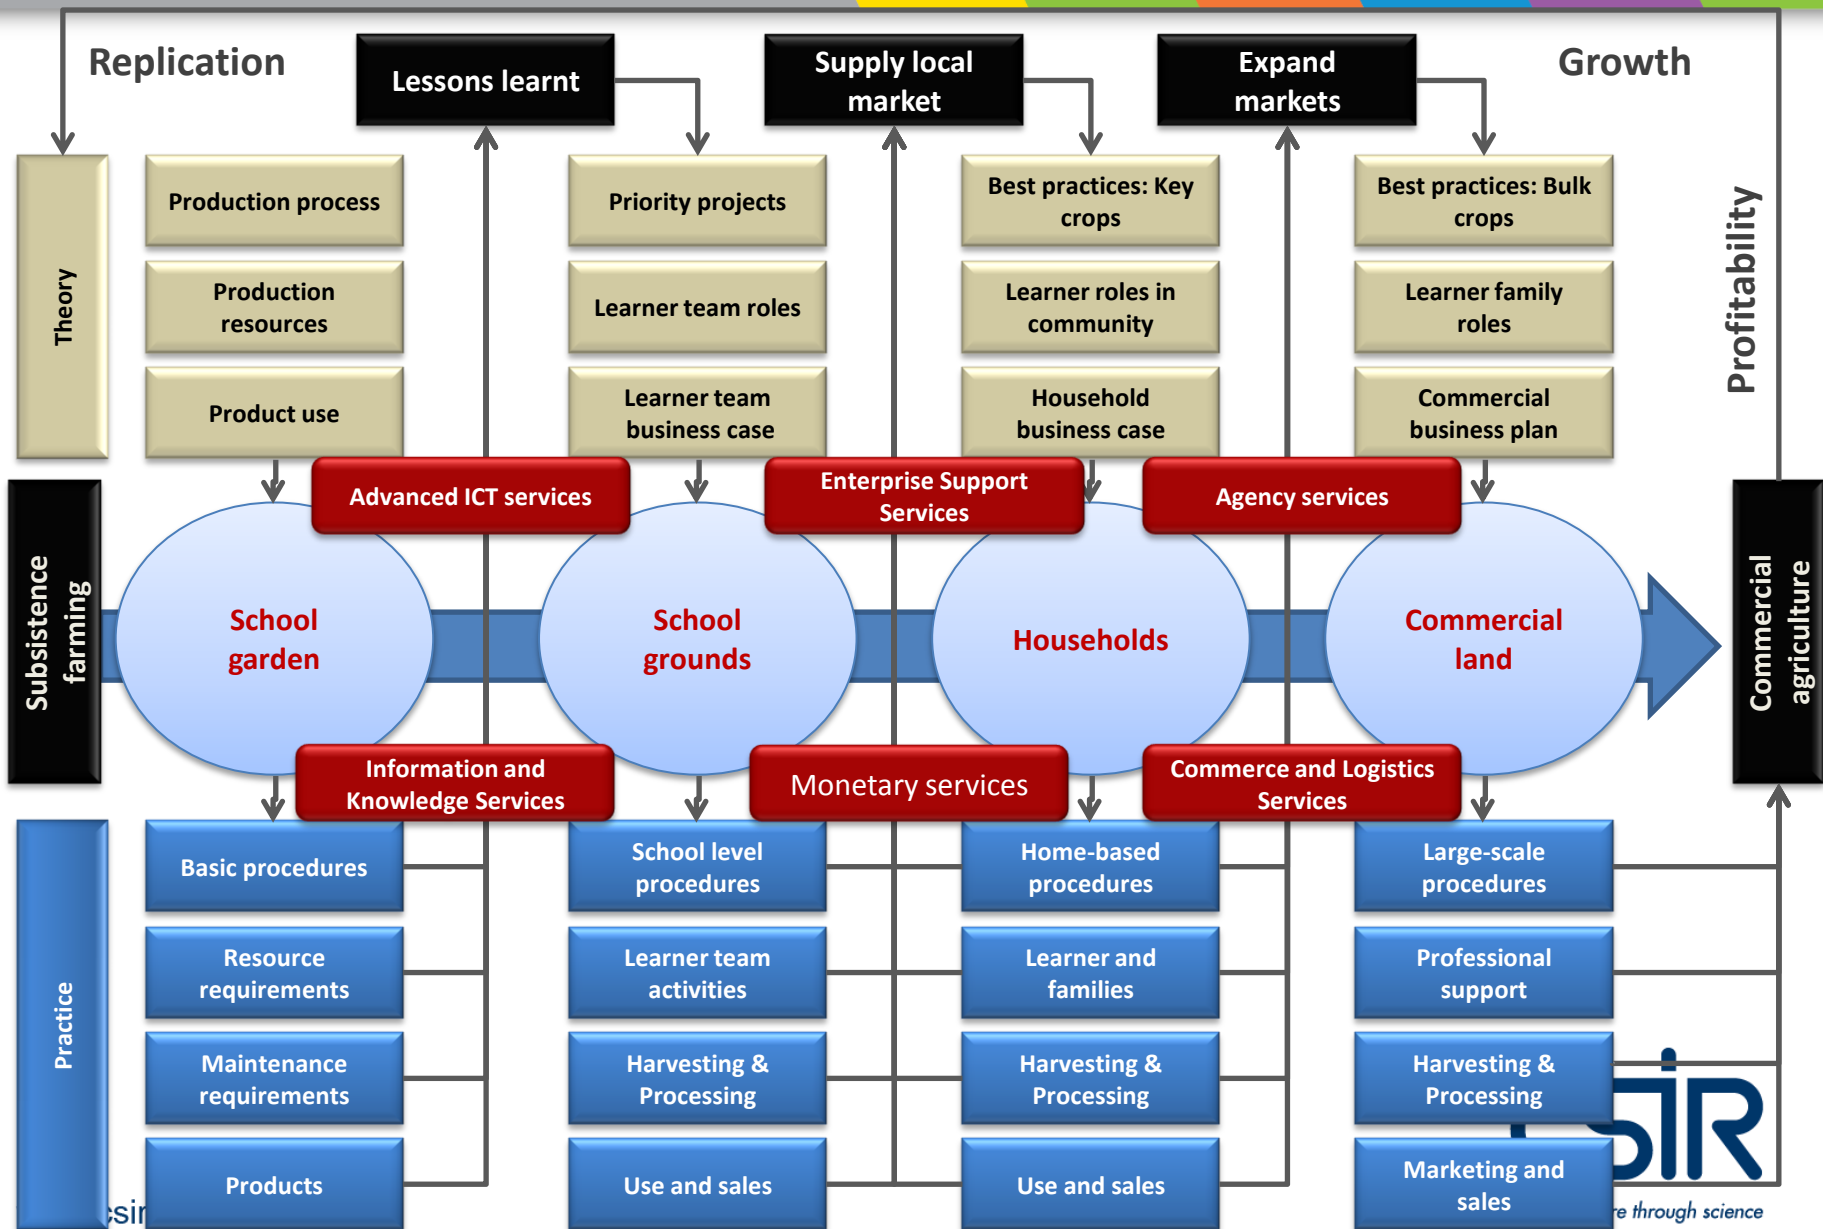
Replication

Lessons learnt

Supply local market

Expand markets

Growth

Theory

Production process

Production resources

Product use

Priority projects

Learner team roles

Learner team business case

Best practices: Key crops

Learner roles in community

Household business case

Best practices: Bulk crops

Learner family roles

Commercial business plan

Profitability

Advanced ICT services

Enterprise Support Services

Agency services

Subsistence farming

School garden

School grounds

Households

Commercial land

Commercial agriculture

Information and Knowledge Services

Monetary services

Commerce and Logistics Services

Practice

Basic procedures

Resource requirements

Maintenance requirements

Products

School level procedures

Learner team activities

Harvesting & Processing

Use and sales

Home-based procedures

Learner and families

Harvesting & Processing

Use and sales

Large-scale procedures

Professional support

Harvesting & Processing

Marketing and sales

csir

SIR

e through science